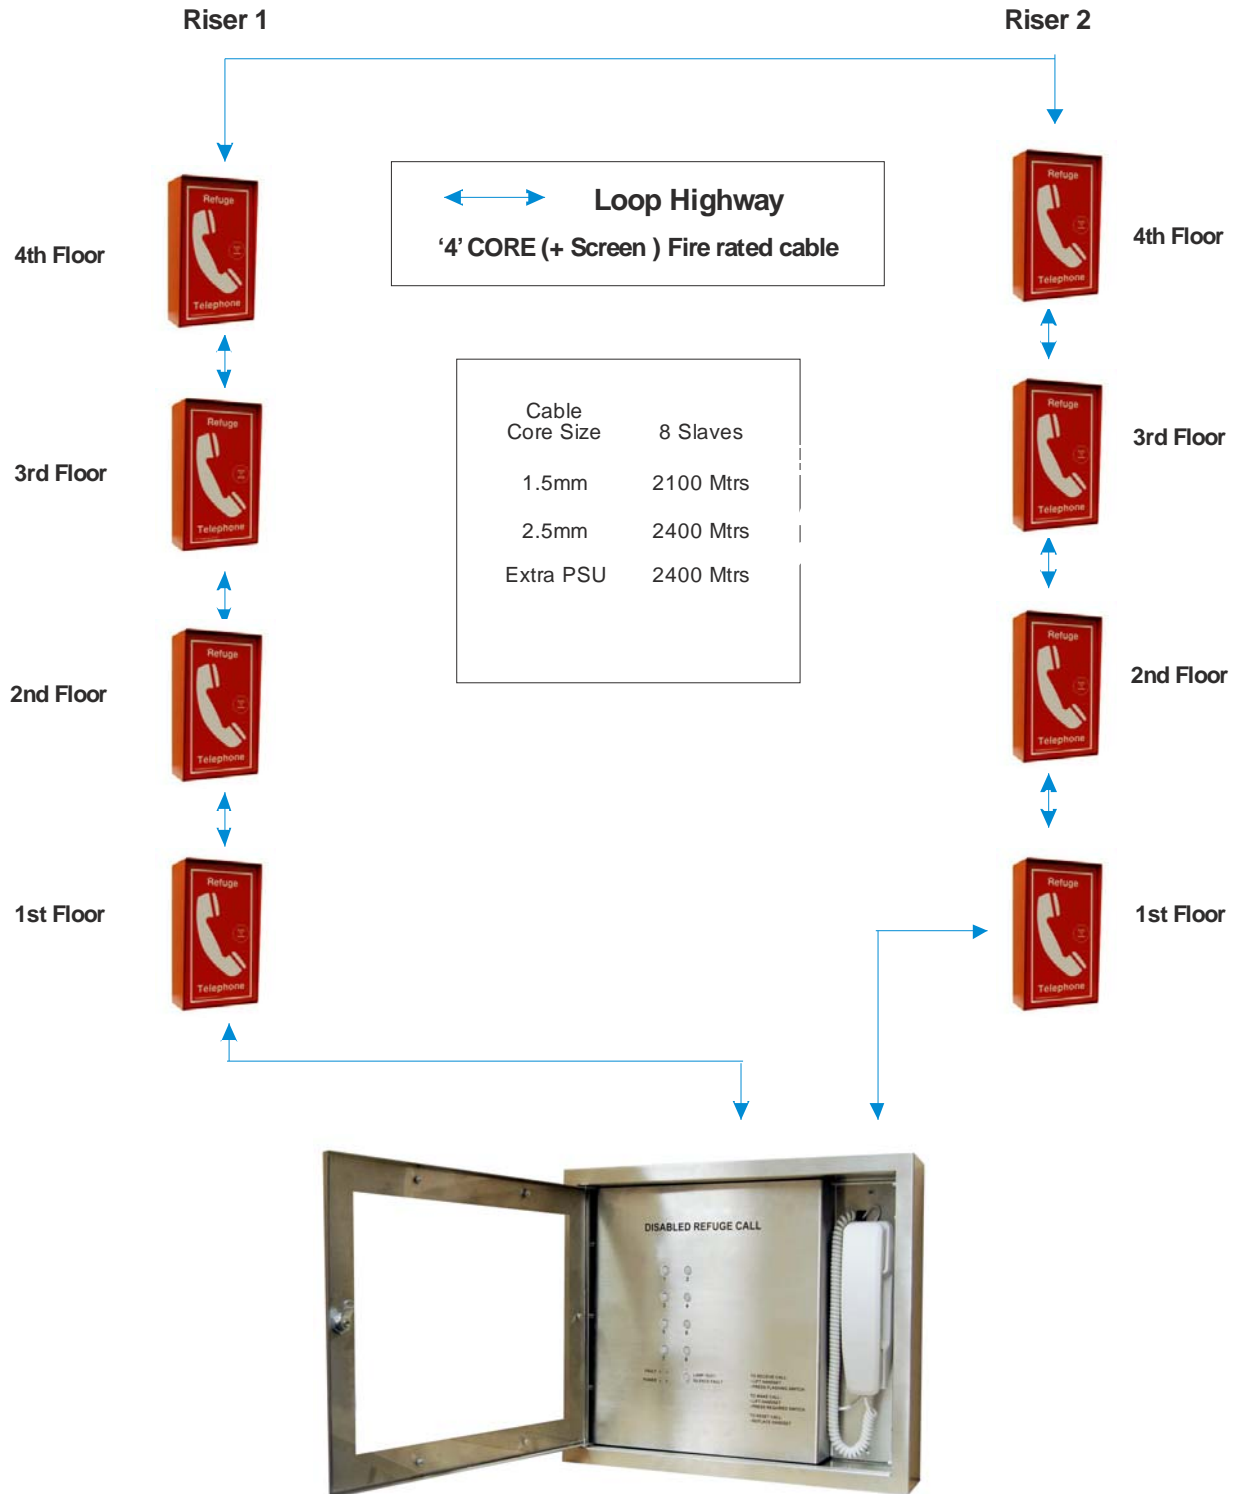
Riser 1

Riser 2

Loop Highway
'4' CORE (+ Screen ) Fire rated cable

4th Floor

Refuge
Telephone

4th Floor

Refuge
Telephone

| Cable Core Size | 8 Slaves |
|---|---|
| 1.5mm | 2100 Mtrs |
| 2.5mm | 2400 Mtrs |
| Extra PSU | 2400 Mtrs |

3rd Floor

Refuge
Telephone

3rd Floor

Refuge
Telephone

2nd Floor

Refuge
Telephone

2nd Floor

Refuge
Telephone

1st Floor

Refuge
Telephone

1st Floor

Refuge
Telephone

DISABLED REFUGE CALL